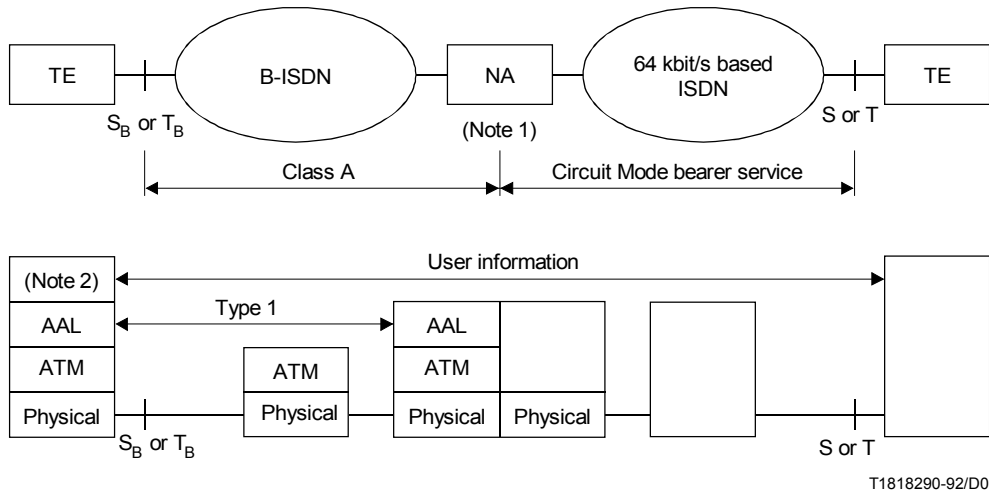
TE

B-ISDN

NA

64 kbit/s based ISDN

TE

$S_B$ or $T_B$

(Note 1)

S or T

Class A

Circuit Mode bearer service

(Note 2)

User information

AAL

Type 1

AAL

ATM

ATM

ATM

Physical

Physical

Physical

Physical

$S_B$ or $T_B$

S or T

T1818290-92/D0